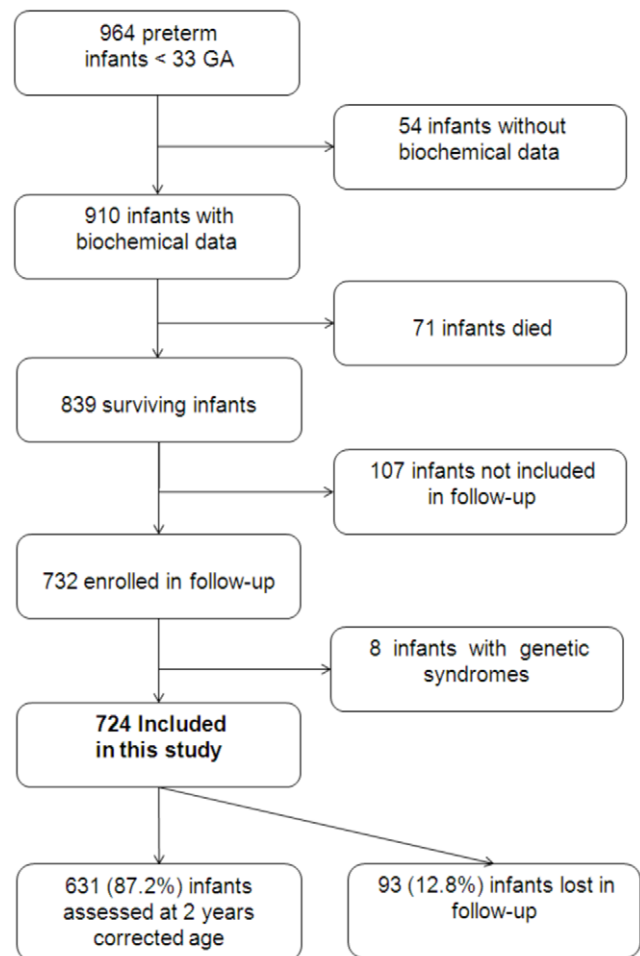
964 preterm infants < 33 GA

54 infants without biochemical data

910 infants with biochemical data

71 infants died

839 surviving infants

107 infants not included in follow-up

732 enrolled in follow-up

8 infants with genetic syndromes

**724 Included in this study**

631 (87.2%) infants assessed at 2 years corrected age

93 (12.8%) infants lost in follow-up